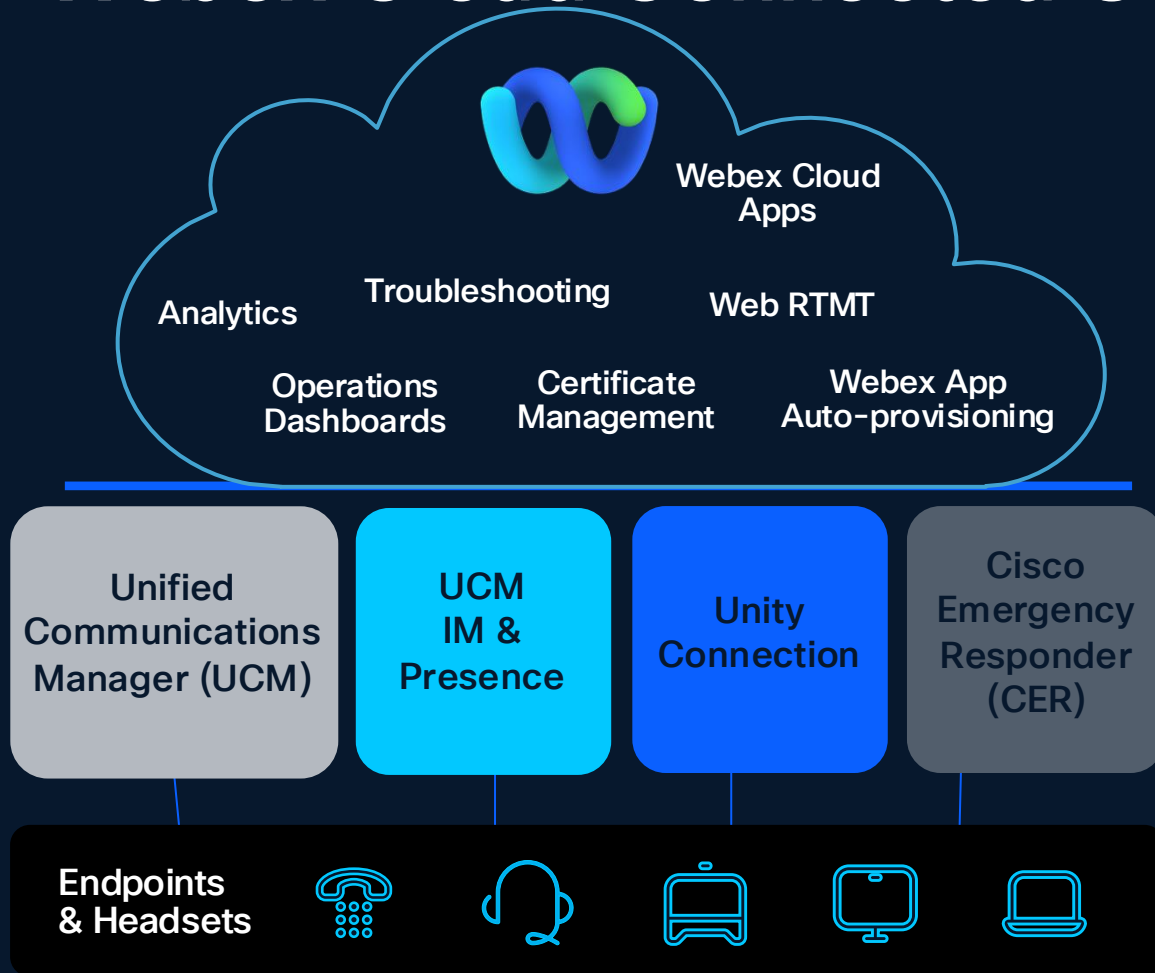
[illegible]

Webex Cloud Apps

Analytics

Troubleshooting

Web RTMT

Operations Dashboards

Certificate Management

Webex App Auto-provisioning

Unified Communications Manager (UCM)

UCM IM & Presence

Unity Connection

Cisco Emergency Responder (CER)

Endpoints & Headsets